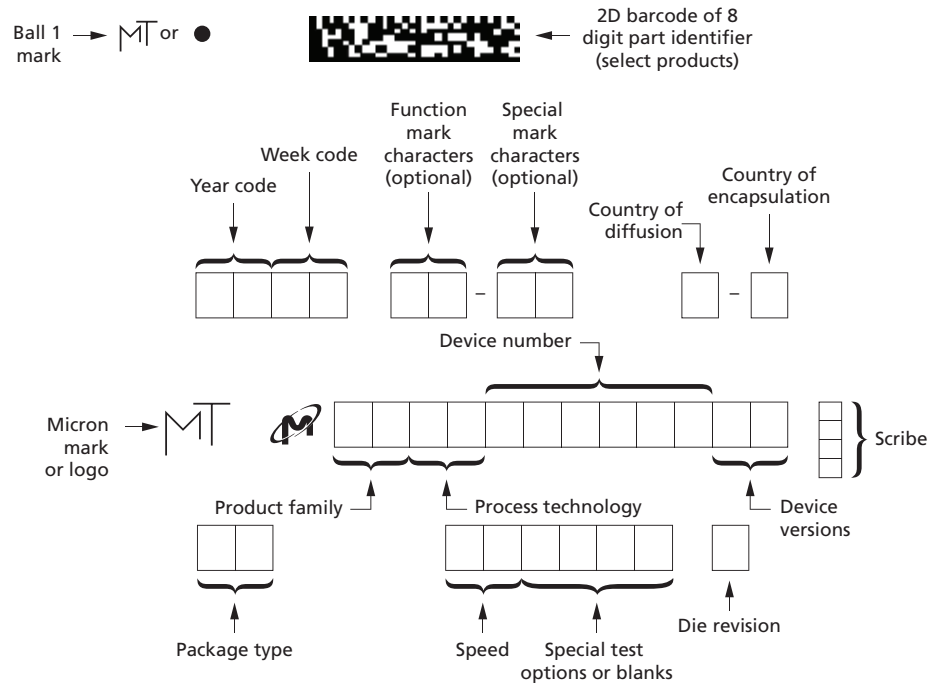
Ball 1 mark → MT or ●

2D barcode of 8 digit part identifier (select products)

Week code

Year code

Function mark characters (optional)

Special mark characters (optional)

Country of diffusion

Country of encapsulation

–

–

Device number

Micron mark or logo

MT

Scribe

Product family

Process technology

Device versions

Package type

Speed

Special test options or blanks

Die revision